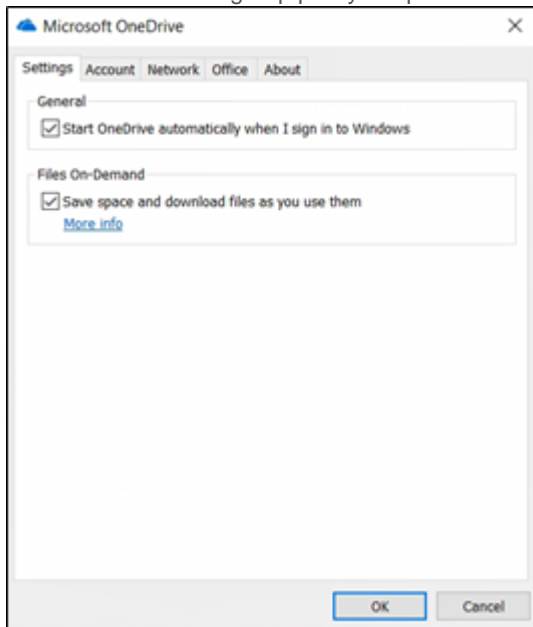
Microsoft OneDrive

X

Settings Account Network Office About

General

Start OneDrive automatically when I sign in to Windows

Files On-Demand

Save space and download files as you use them

More info

OK Cancel